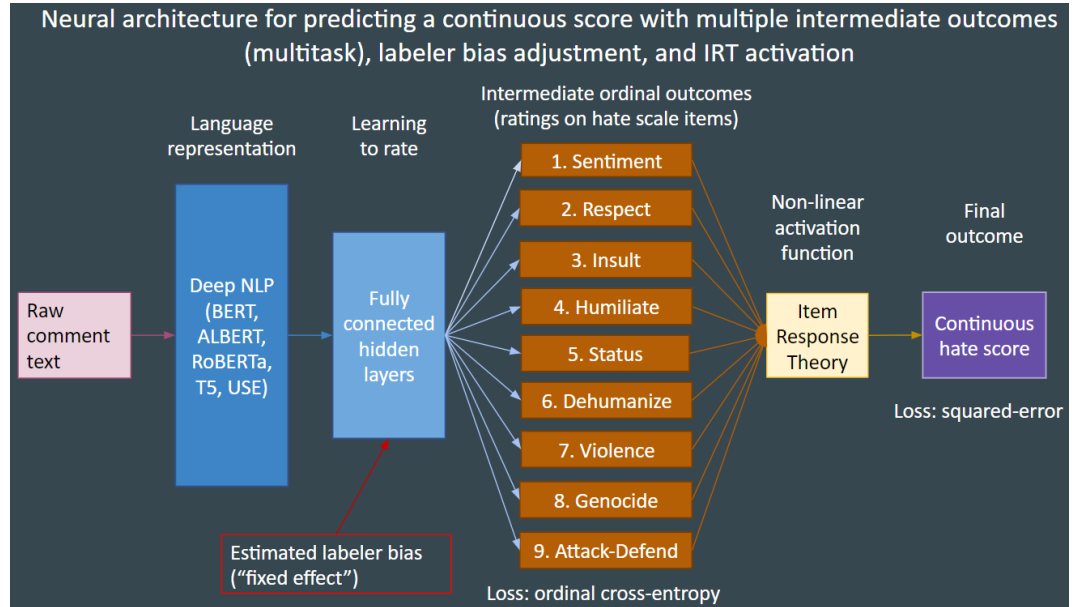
Neural architecture for predicting a continuous score with multiple intermediate outcomes (multitask), labeler bias adjustment, and IRT activation

Language representation

Learning to rate

Intermediate ordinal outcomes (ratings on hate scale items)

Raw comment text

Deep NLP (BERT, ALBERT, RoBERTa, T5, USE)

Fully connected hidden layers

1. Sentiment
2. Respect
3. Insult
4. Humiliate
5. Status
6. Dehumanize
7. Violence
8. Genocide
9. Attack-Defend

Non-linear activation function

Item Response Theory

Final outcome

Continuous hate score

Loss: squared-error

Estimated labeler bias ("fixed effect")

Loss: ordinal cross-entropy